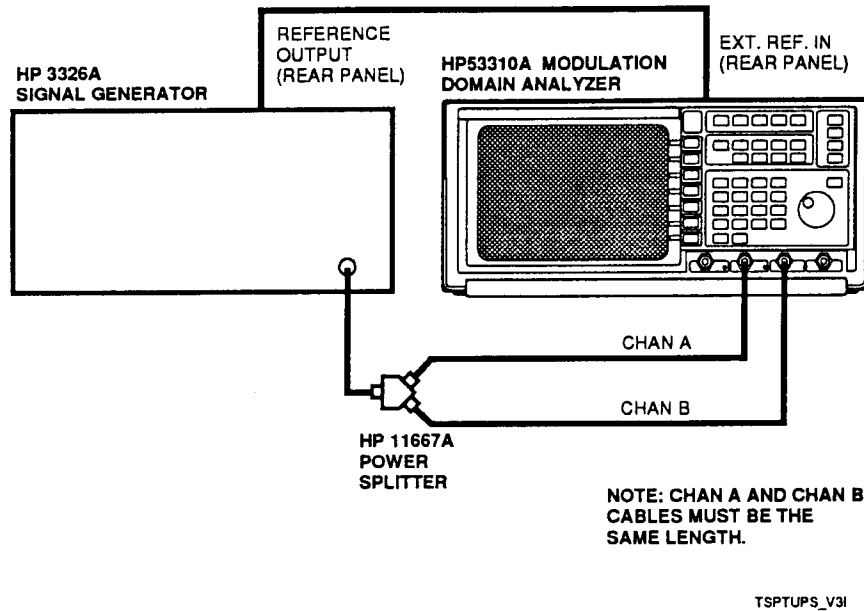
REFERENCE OUTPUT (REAR PANEL)

EXT. REF. IN (REAR PANEL)

HP 3326A SIGNAL GENERATOR

HP53310A MODULATION DOMAIN ANALYZER

CHAN A

CHAN B

HP 11667A POWER SPLITTER

NOTE: CHAN A AND CHAN B CABLES MUST BE THE SAME LENGTH.

TSPTUPS_V3I